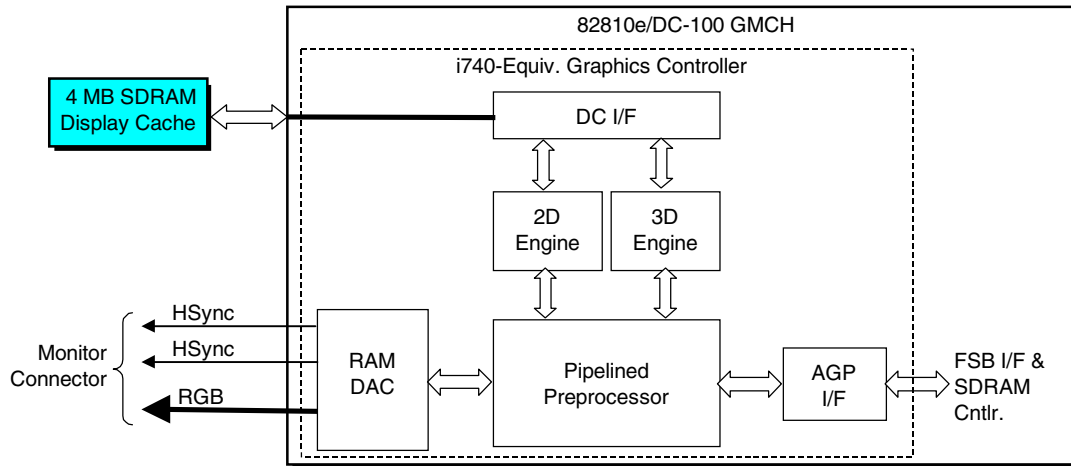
82810e/DC-100 GMCH

i740-Equiv. Graphics Controller

4 MB SDRAM Display Cache

DC I/F

2D Engine

3D Engine

HSync

HSync

RGB

Monitor Connector

RAM DAC

Pipelined Preprocessor

AGP I/F

FSB I/F & SDRAM Cntlr.